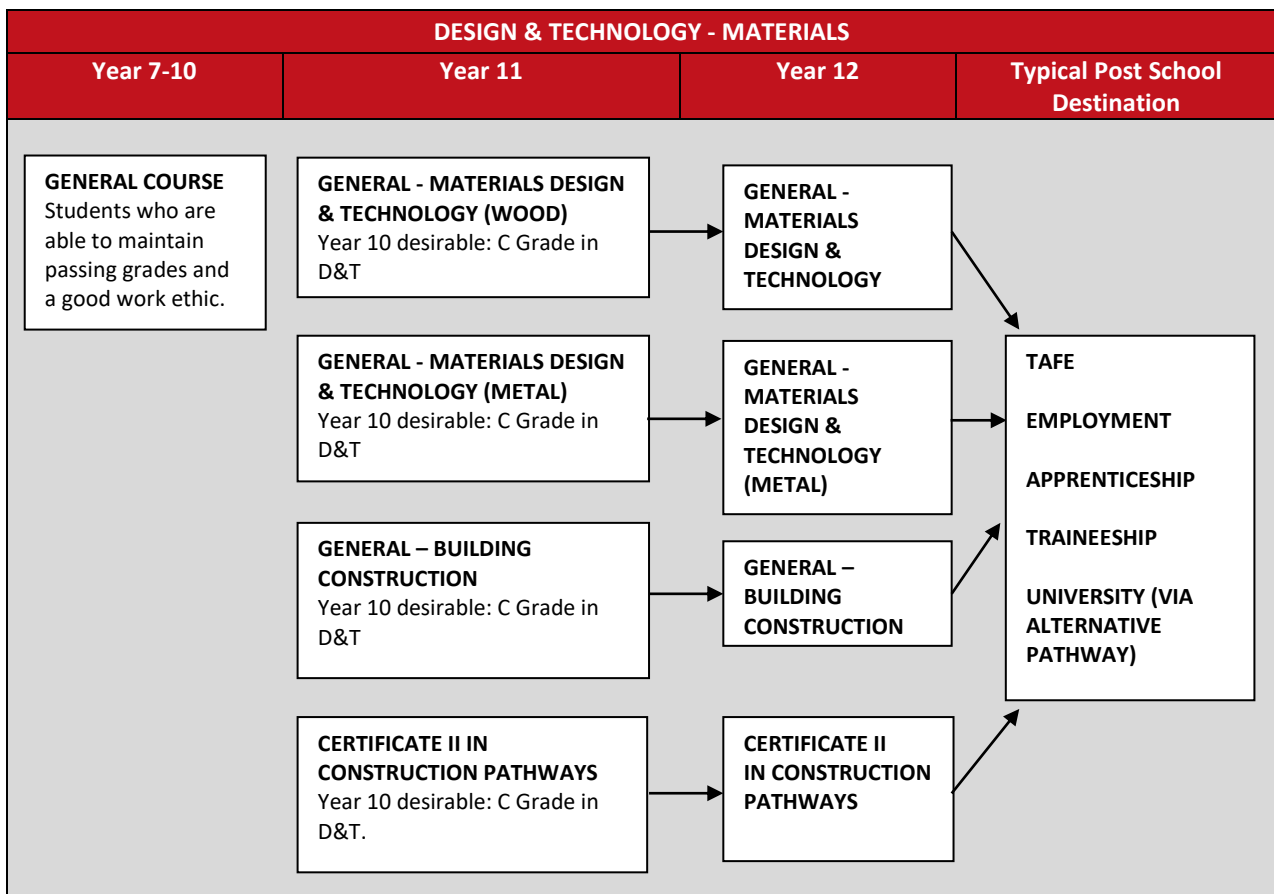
DESIGN & TECHNOLOGY - MATERIALS

| Year 7-10 | Year 11 | Year 12 | Typical Post School Destination |
|---|---|---|---|

GENERAL COURSE
Students who are able to maintain passing grades and a good work ethic.

GENERAL - MATERIALS DESIGN & TECHNOLOGY (WOOD)
Year 10 desirable: C Grade in D&T

GENERAL - MATERIALS DESIGN & TECHNOLOGY

GENERAL - MATERIALS DESIGN & TECHNOLOGY (METAL)
Year 10 desirable: C Grade in D&T

GENERAL - MATERIALS DESIGN & TECHNOLOGY (METAL)

GENERAL – BUILDING CONSTRUCTION
Year 10 desirable: C Grade in D&T

GENERAL – BUILDING CONSTRUCTION

CERTIFICATE II IN CONSTRUCTION PATHWAYS
Year 10 desirable: C Grade in D&T.

CERTIFICATE II IN CONSTRUCTION PATHWAYS

TAFE

EMPLOYMENT

APPRENTICESHIP

TRAINEESHIP

UNIVERSITY (VIA ALTERNATIVE PATHWAY)